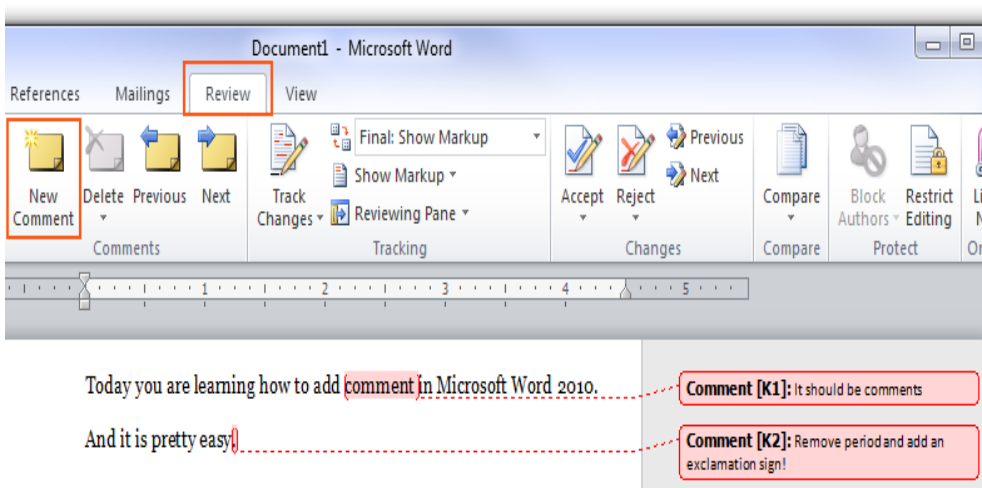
Document1 - Microsoft Word

References Mailings Review View

New Comment
Delete
Previous
Next
Comments

Track Changes
Final: Show Markup
Show Markup
Reviewing Pane
Tracking

Accept
Reject
Previous
Next
Changes

Compare
Compare

Block Authors
Restrict Editing
Protect

Today you are learning how to add comment in Microsoft Word 2010.

And it is pretty easy.

**Comment [K1]:** It should be comments

**Comment [K2]:** Remove period and add an exclamation sign!